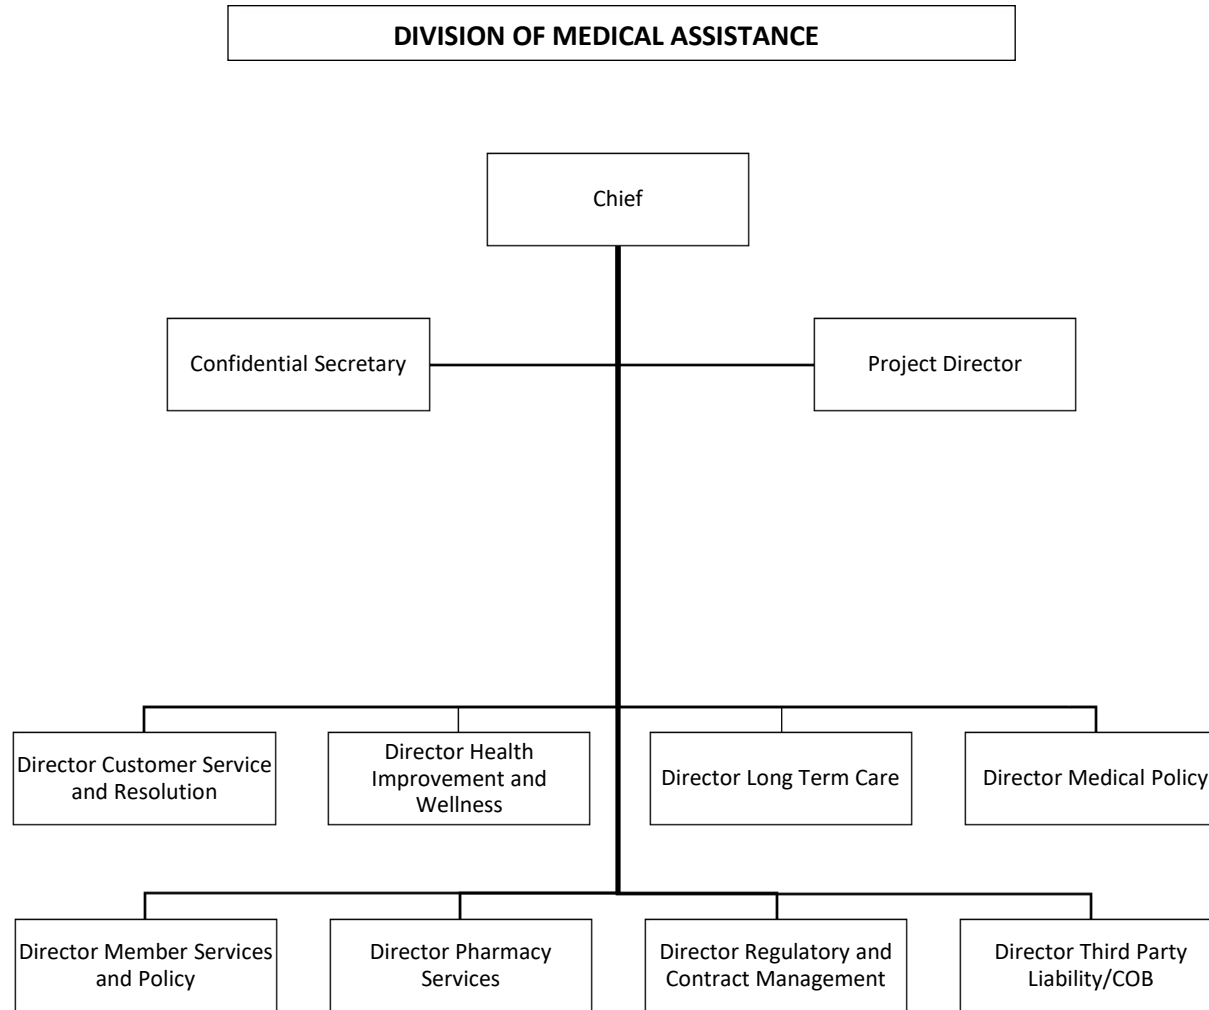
DIVISION OF MEDICAL ASSISTANCE

Chief

Confidential Secretary

Project Director

Director Customer Service and Resolution

Director Health Improvement and Wellness

Director Long Term Care

Director Medical Policy

Director Member Services and Policy

Director Pharmacy Services

Director Regulatory and Contract Management

Director Third Party Liability/COB